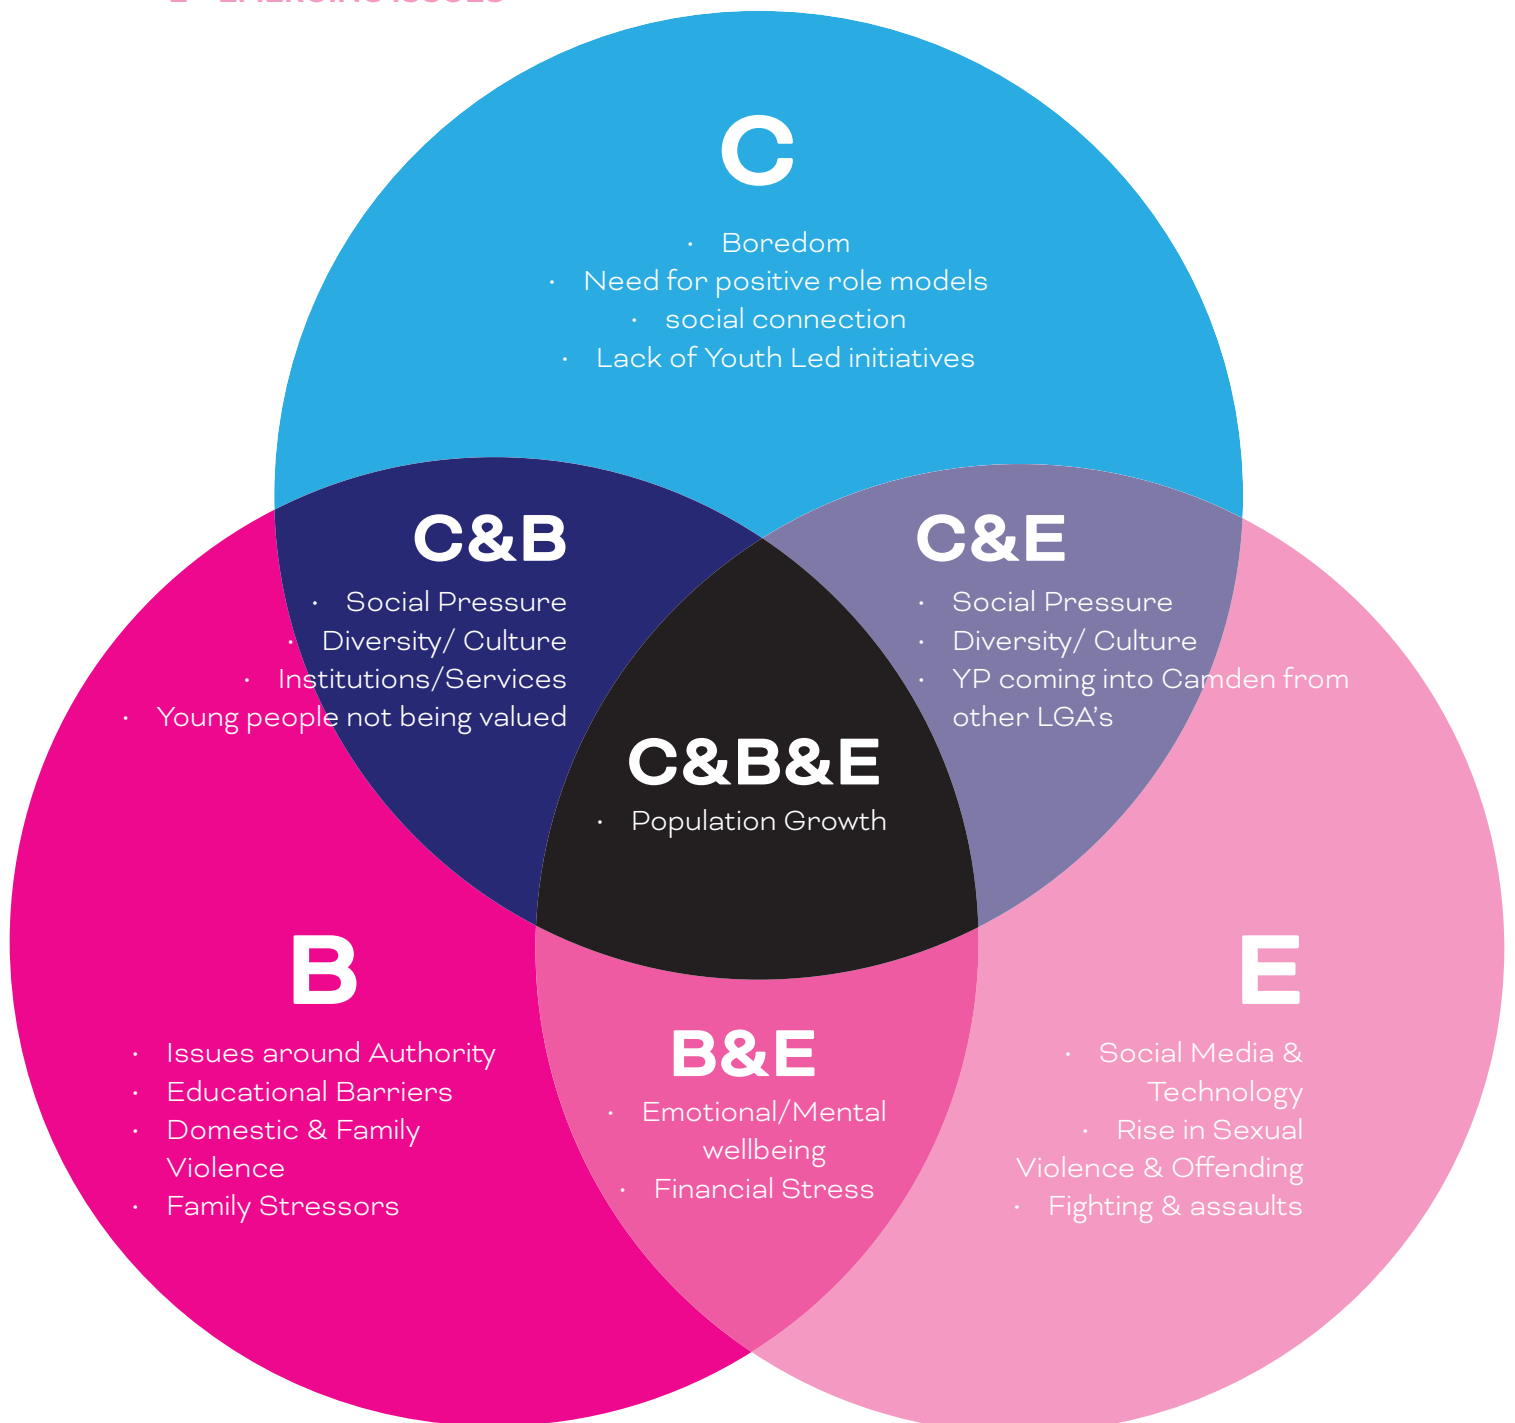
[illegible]

C

- Boredom
- Need for positive role models
- social connection
- Lack of Youth Led initiatives

C&B

- Social Pressure
- Diversity/ Culture
- Institutions/Services
- Young people not being valued

C&E

- Social Pressure
- Diversity/ Culture
- YP coming into Camden from other LGA's

C&B&E

- Population Growth

B

- Issues around Authority
- Educational Barriers
- Domestic & Family Violence
- Family Stressors

B&E

- Emotional/Mental wellbeing
- Financial Stress

E

- Social Media & Technology
- Rise in Sexual Violence & Offending
- Fighting & assaults